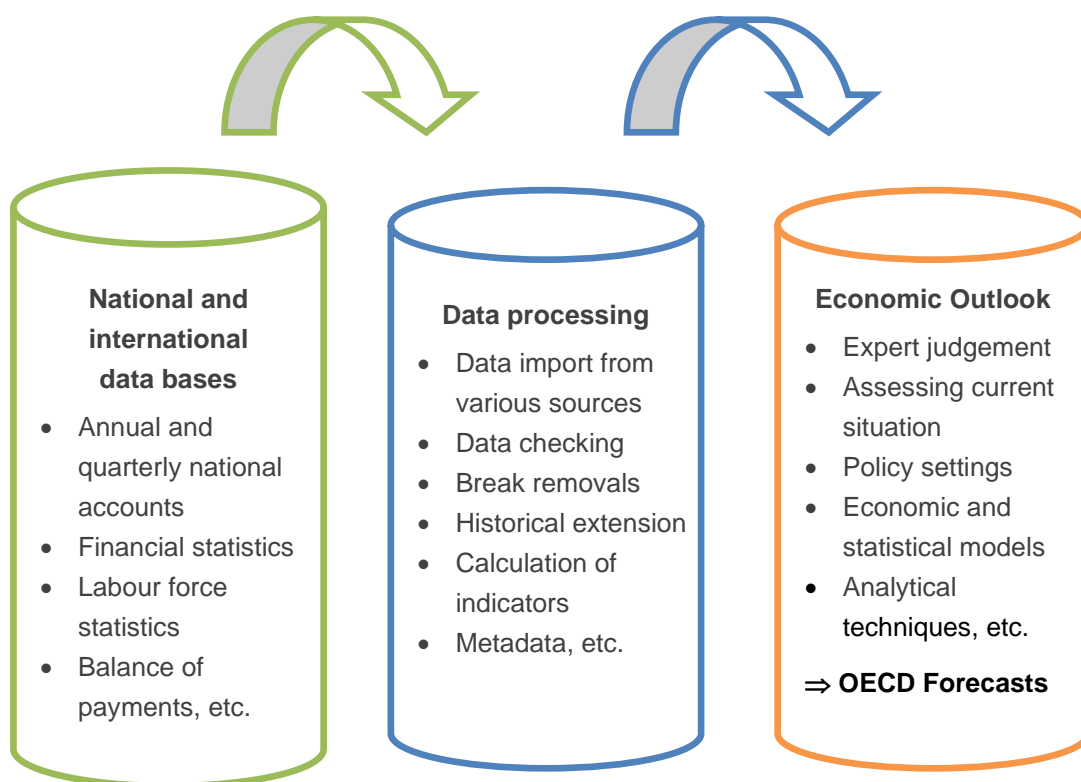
**National and international data bases**

- Annual and quarterly national accounts
- Financial statistics
- Labour force statistics
- Balance of payments, etc.

**Data processing**

- Data import from various sources
- Data checking
- Break removals
- Historical extension
- Calculation of indicators
- Metadata, etc.

**Economic Outlook**

- Expert judgement
- Assessing current situation
- Policy settings
- Economic and statistical models
- Analytical techniques, etc.

$\Rightarrow$ **OECD Forecasts**